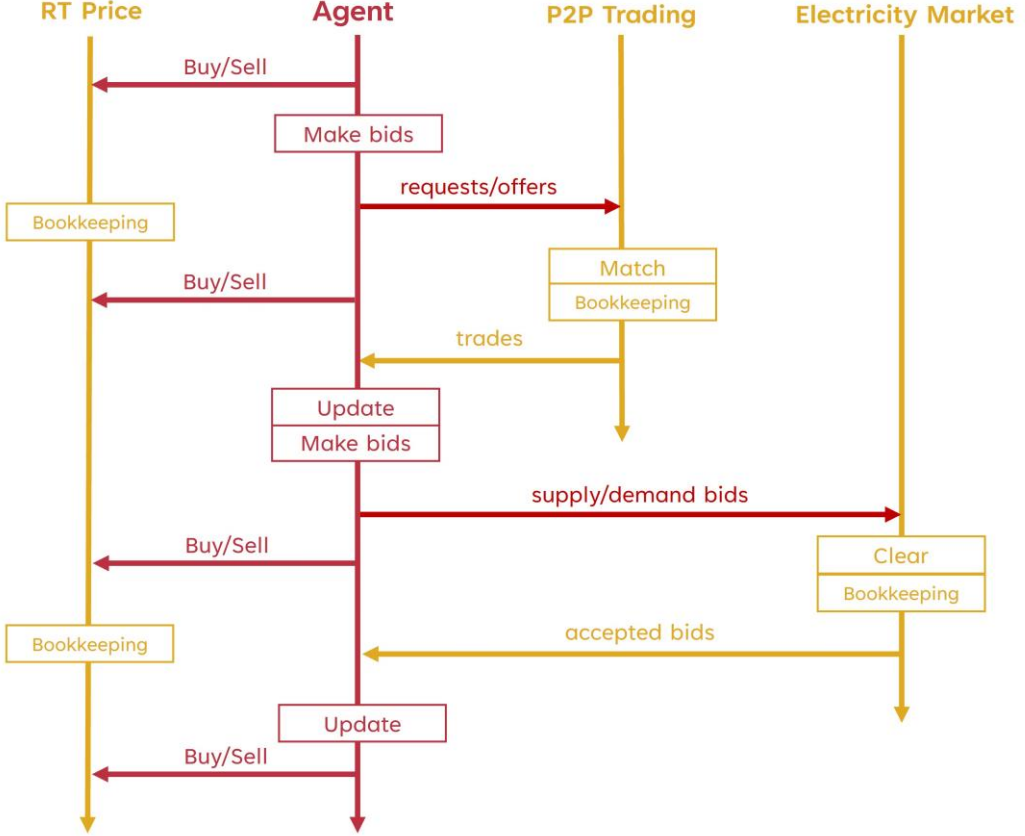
RT Price
Agent
P2P Trading
Electricity Market

Buy/Sell

Make bids

requests/offers

Bookkeeping

Match
Bookkeeping

Buy/Sell

trades

Update
Make bids

supply/demand bids

Buy/Sell

Clear
Bookkeeping

Bookkeeping

accepted bids

Update

Buy/Sell